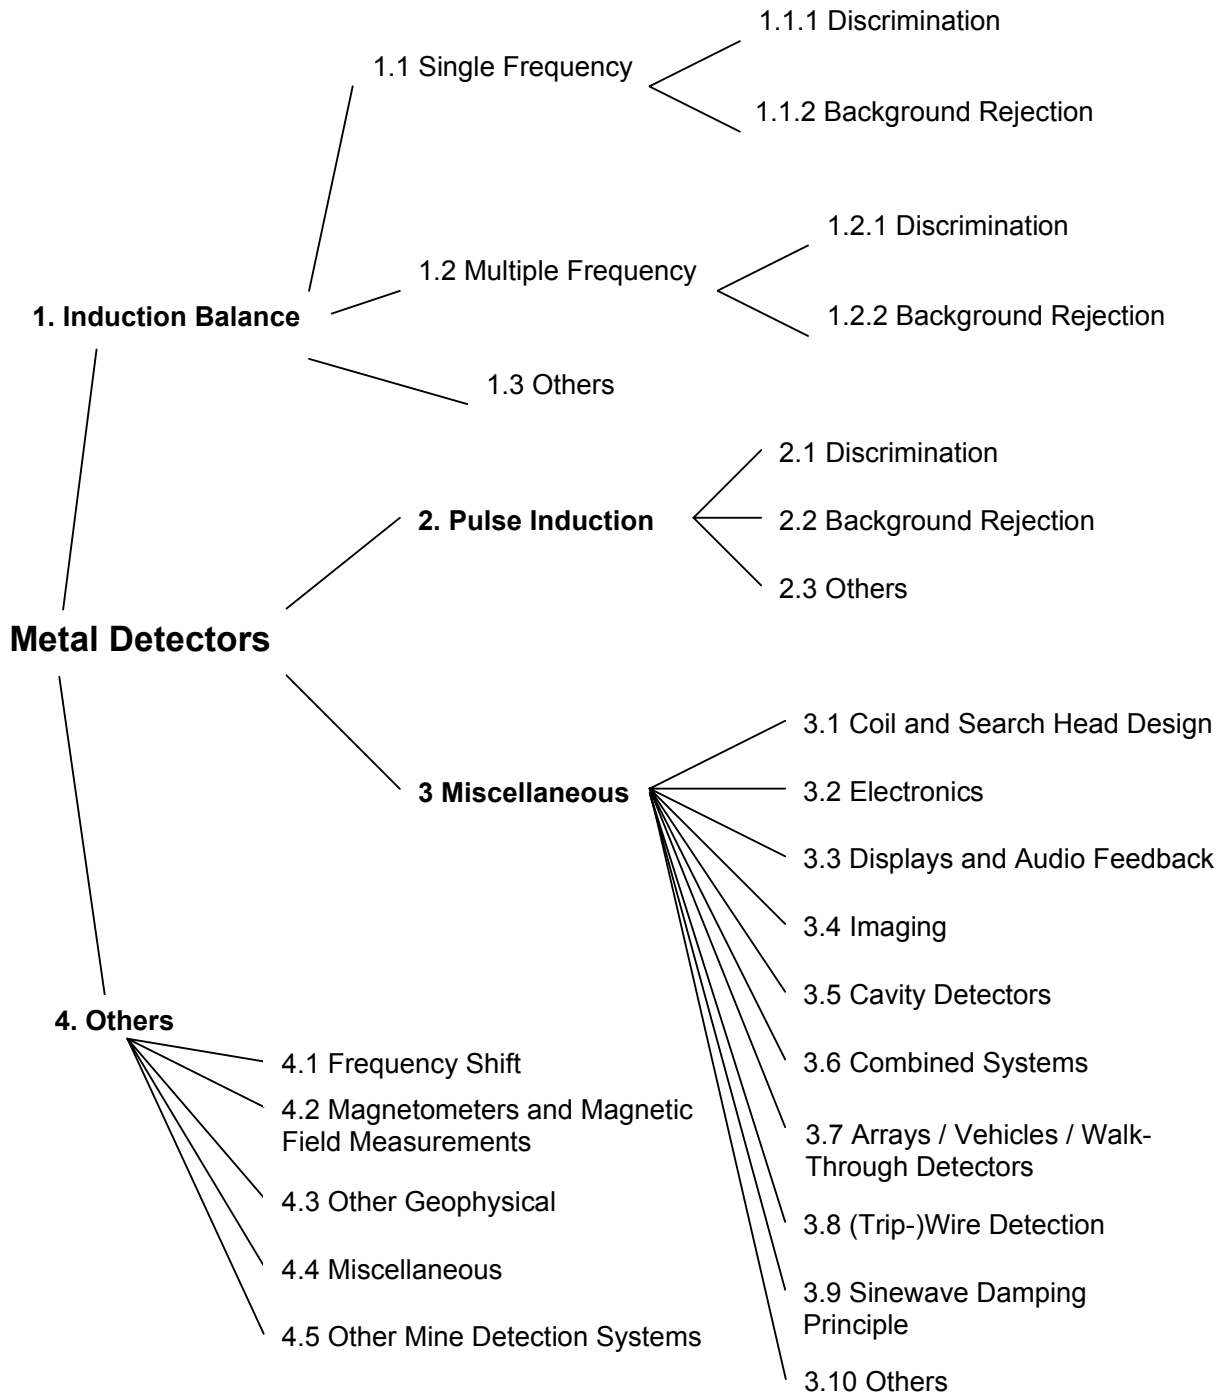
Metal Detectors

1. Induction Balance

1.1 Single Frequency

1.1.1 Discrimination

1.1.2 Background Rejection

1.2 Multiple Frequency

1.2.1 Discrimination

1.2.2 Background Rejection

1.3 Others

2. Pulse Induction

2.1 Discrimination

2.2 Background Rejection

2.3 Others

3 Miscellaneous

3.1 Coil and Search Head Design

3.2 Electronics

3.3 Displays and Audio Feedback

3.4 Imaging

3.5 Cavity Detectors

3.6 Combined Systems

3.7 Arrays / Vehicles / Walk-Through Detectors

3.8 (Trip-)Wire Detection

3.9 Sinewave Damping Principle

3.10 Others

4. Others

4.1 Frequency Shift

4.2 Magnetometers and Magnetic Field Measurements

4.3 Other Geophysical

4.4 Miscellaneous

4.5 Other Mine Detection Systems